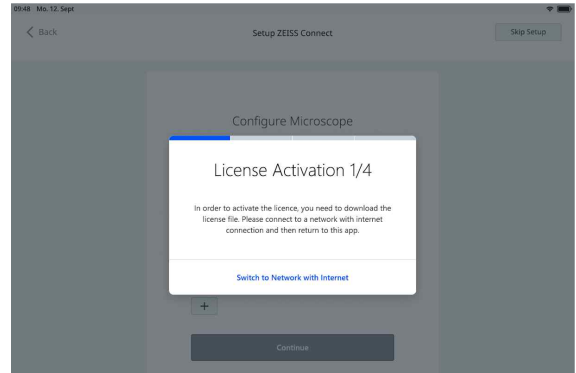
09:48 Mo. 12. Sept

Back

Setup ZEISS Connect

Skip Setup

Configure Microscope

License Activation 1/4

In order to activate the licence, you need to download the license file. Please connect to a network with internet connection and then return to this app.

Switch to Network with Internet

+

Continue